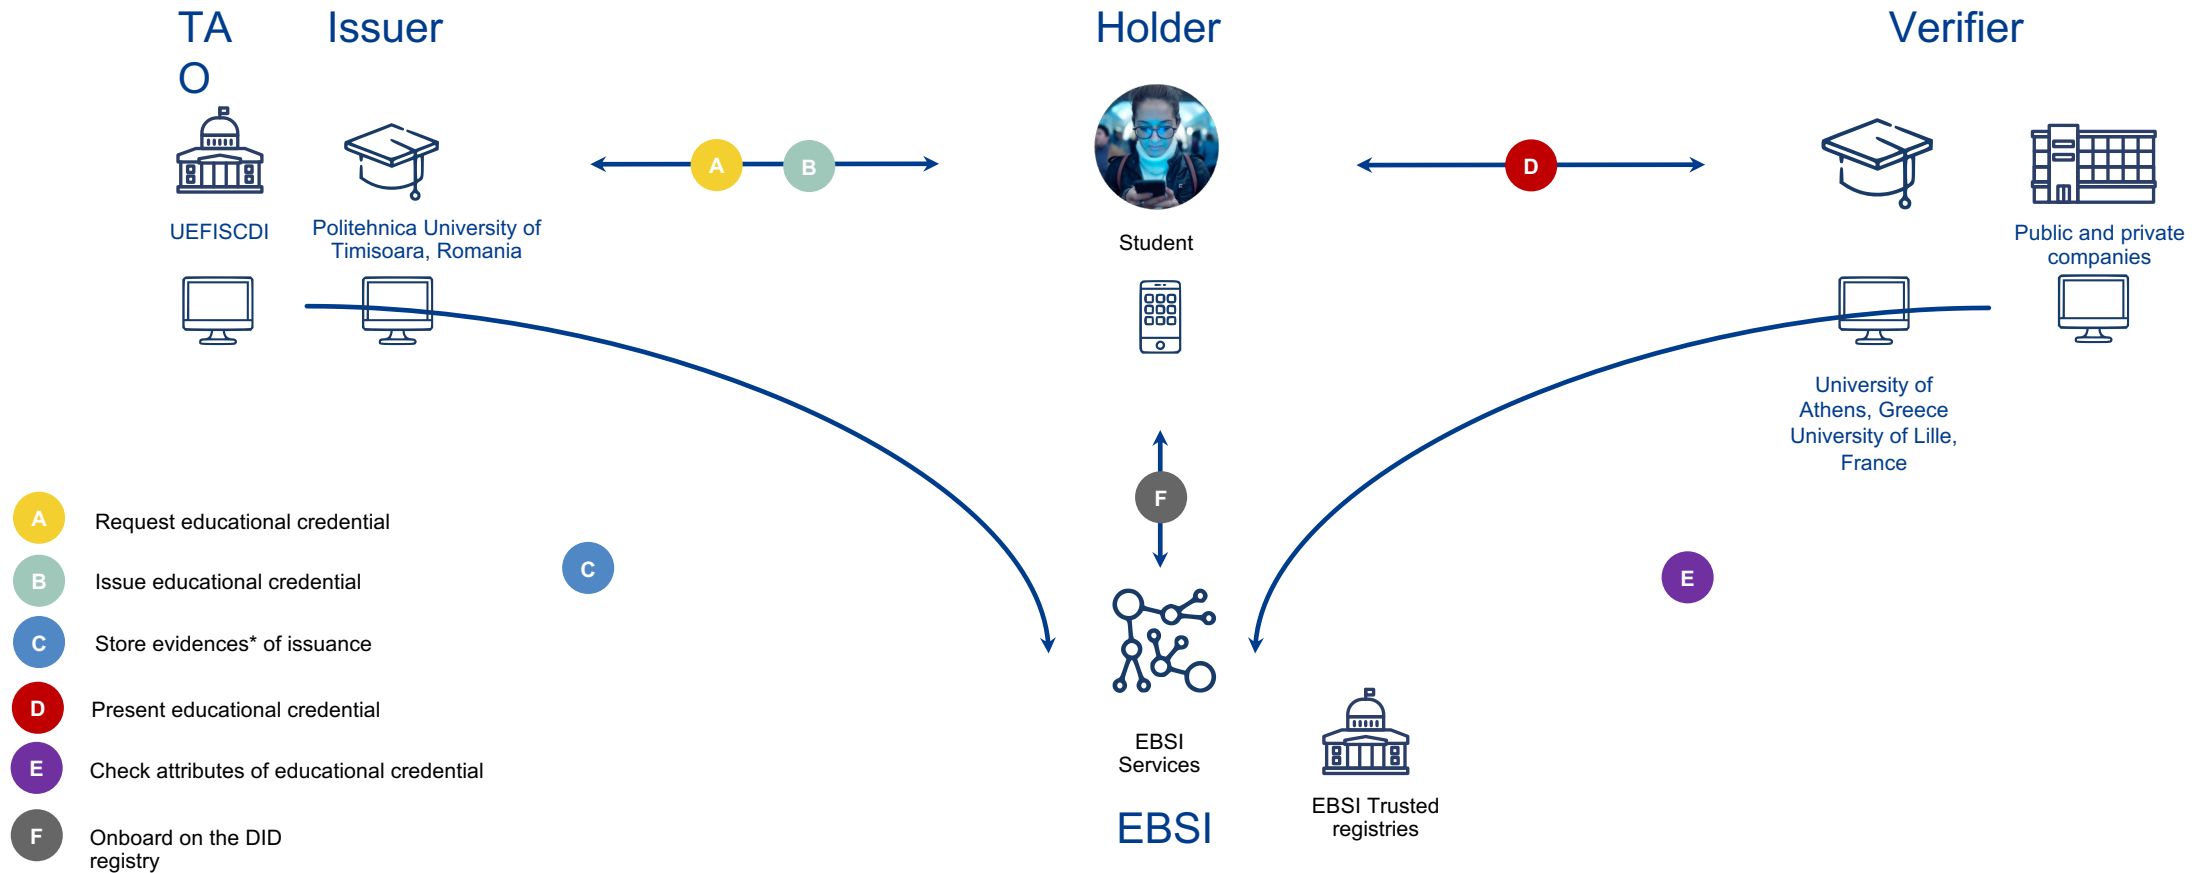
TA
O

Issuer

Holder

Verifier

UEFISCDI

Politehnica University of Timisoara, Romania

A

B

Student

D

Public and private companies

University of Athens, Greece
University of Lille, France

F

A Request educational credential

B Issue educational credential

C Store evidences* of issuance

D Present educational credential

E Check attributes of educational credential

F Onboard on the DID registry

C

E

EBSI Services

EBSI

EBSI Trusted registries